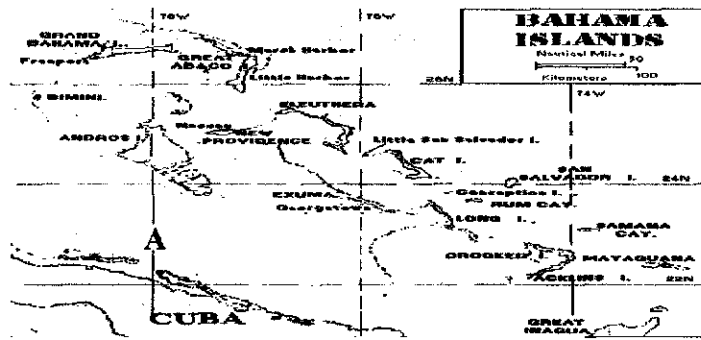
BAHAMA ISLANDS

Nautical Miles
50
Kilometers
100

78W
76W
74W
26N
24N
22N

GRAND BAHAMA I.
Freeport
Marsh Harbor
GREAT ABACO I.
Little Harbor
BIMINI
ELEUTHERA
Nassau
NEW PROVIDENCE
ANDROS I.
Little San Salvador I.
CAT I.
SAN SALVADOR I.
EXUMA
Georgetown
Conception I.
RUM CAY
LONG I.
SAMANA CAY
CROOKED I.
MAYAGUANA
ACKLINS I.
GREAT INAGUA
A
CUBA